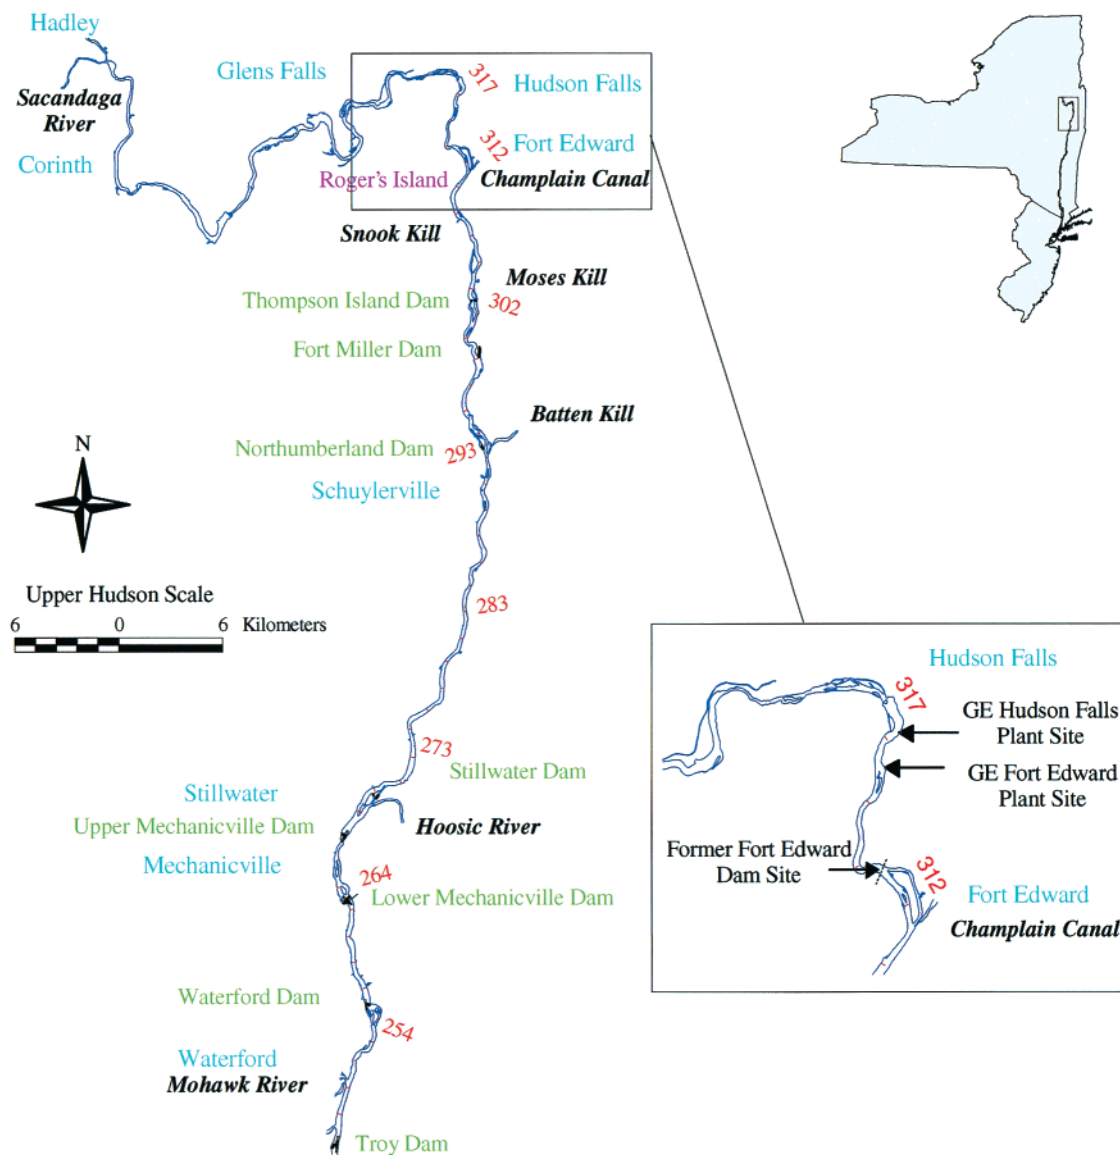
Hadley
Sacandaga River
Corinth
Glens Falls
317
Hudson Falls
312
Fort Edward
Roger's Island
Champlain Canal
Snook Kill
Moses Kill
Thompson Island Dam
302
Fort Miller Dam
Batten Kill
N
Northumberland Dam
293
Schuylerville
Upper Hudson Scale
6 0 6 Kilometers
283
273
Stillwater Dam
Stillwater
Upper Mechanicville Dam
Hoosic River
Mechanicville
264
Lower Mechanicville Dam
Waterford Dam
254
Waterford
Mohawk River
Troy Dam

Hudson Falls
317
GE Hudson Falls Plant Site
GE Fort Edward Plant Site
Former Fort Edward Dam Site
312
Fort Edward
Champlain Canal